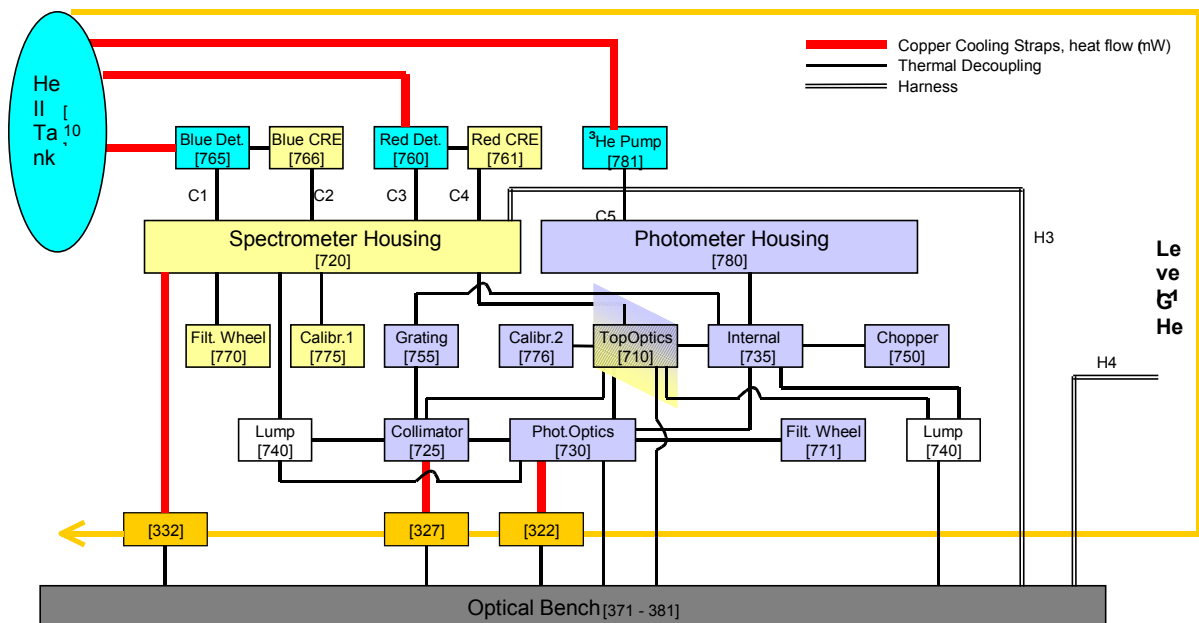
Copper Cooling Straps, heat flow (mW)
Thermal Decoupling
Harness

He II Tank [10,]

Blue Det. [765]
Blue CRE [766]
Red Det. [760]
Red CRE [761]
$^3$He Pump [781]

C1
C2
C3
C4
C5

Spectrometer Housing [720]
Photometer Housing [780]

H3

Level G1 He

Filt. Wheel [770]
Calibr.1 [775]
Grating [755]
Calibr.2 [776]
TopOptics [710]
Internal [735]
Chopper [750]

H4

Lump [740]
Collimator [725]
Phot.Optics [730]
Filt. Wheel [771]
Lump [740]

[332]
[327]
[322]

Optical Bench [371 - 381]